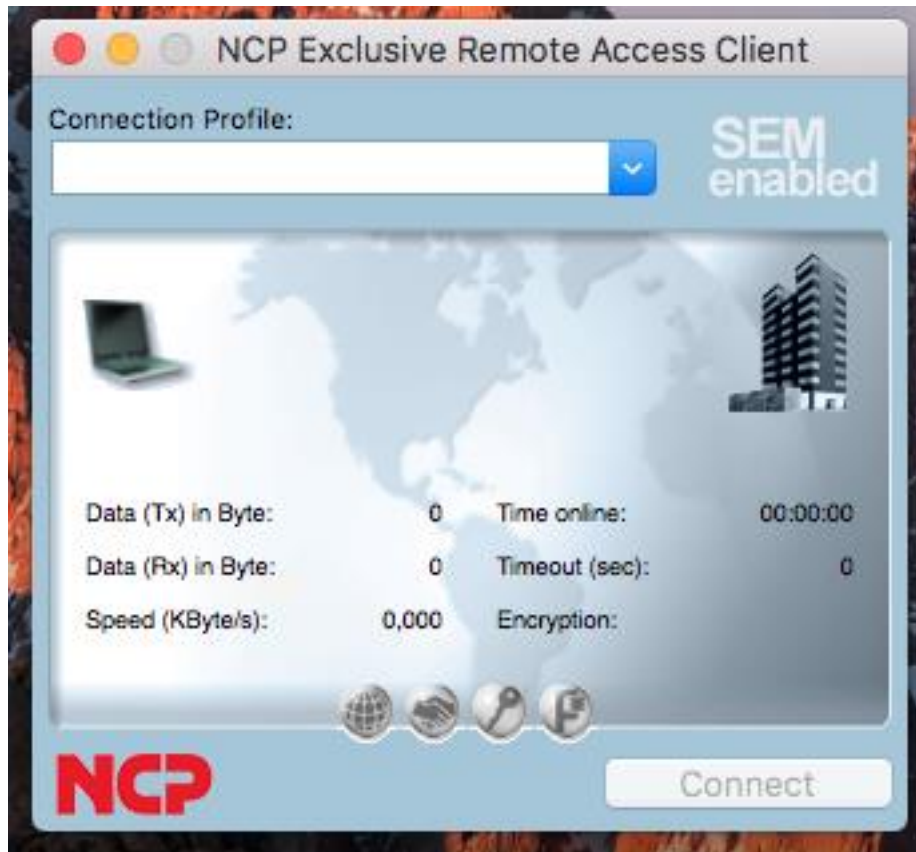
NCP Exclusive Remote Access Client

Connection Profile:

SEM enabled

Data (Tx) in Byte: 0
Data (Rx) in Byte: 0
Speed (KByte/s): 0,000

Time online: 00:00:00
Timeout (sec): 0
Encryption:

NCP

Connect